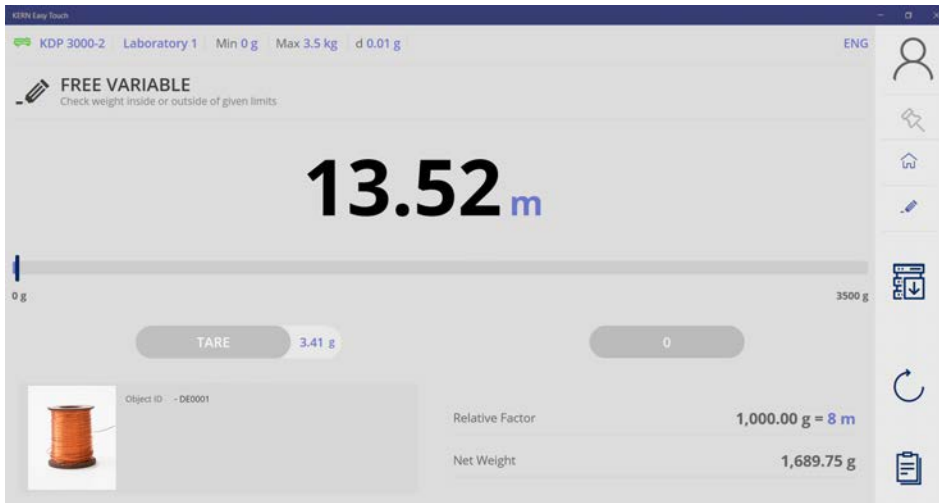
KERN Easy Touch

KDP 3000-2 | Laboratory 1 | Min 0 g | Max 3.5 kg | d 0.01 g

ENG

FREE VARIABLE
Check weight inside or outside of given limits

13.52 m

0 g

3500 g

TARE

3.41 g

0

Object ID - DE0001

Relative Factor 1,000.00 g = 8 m

Net Weight 1,689.75 g